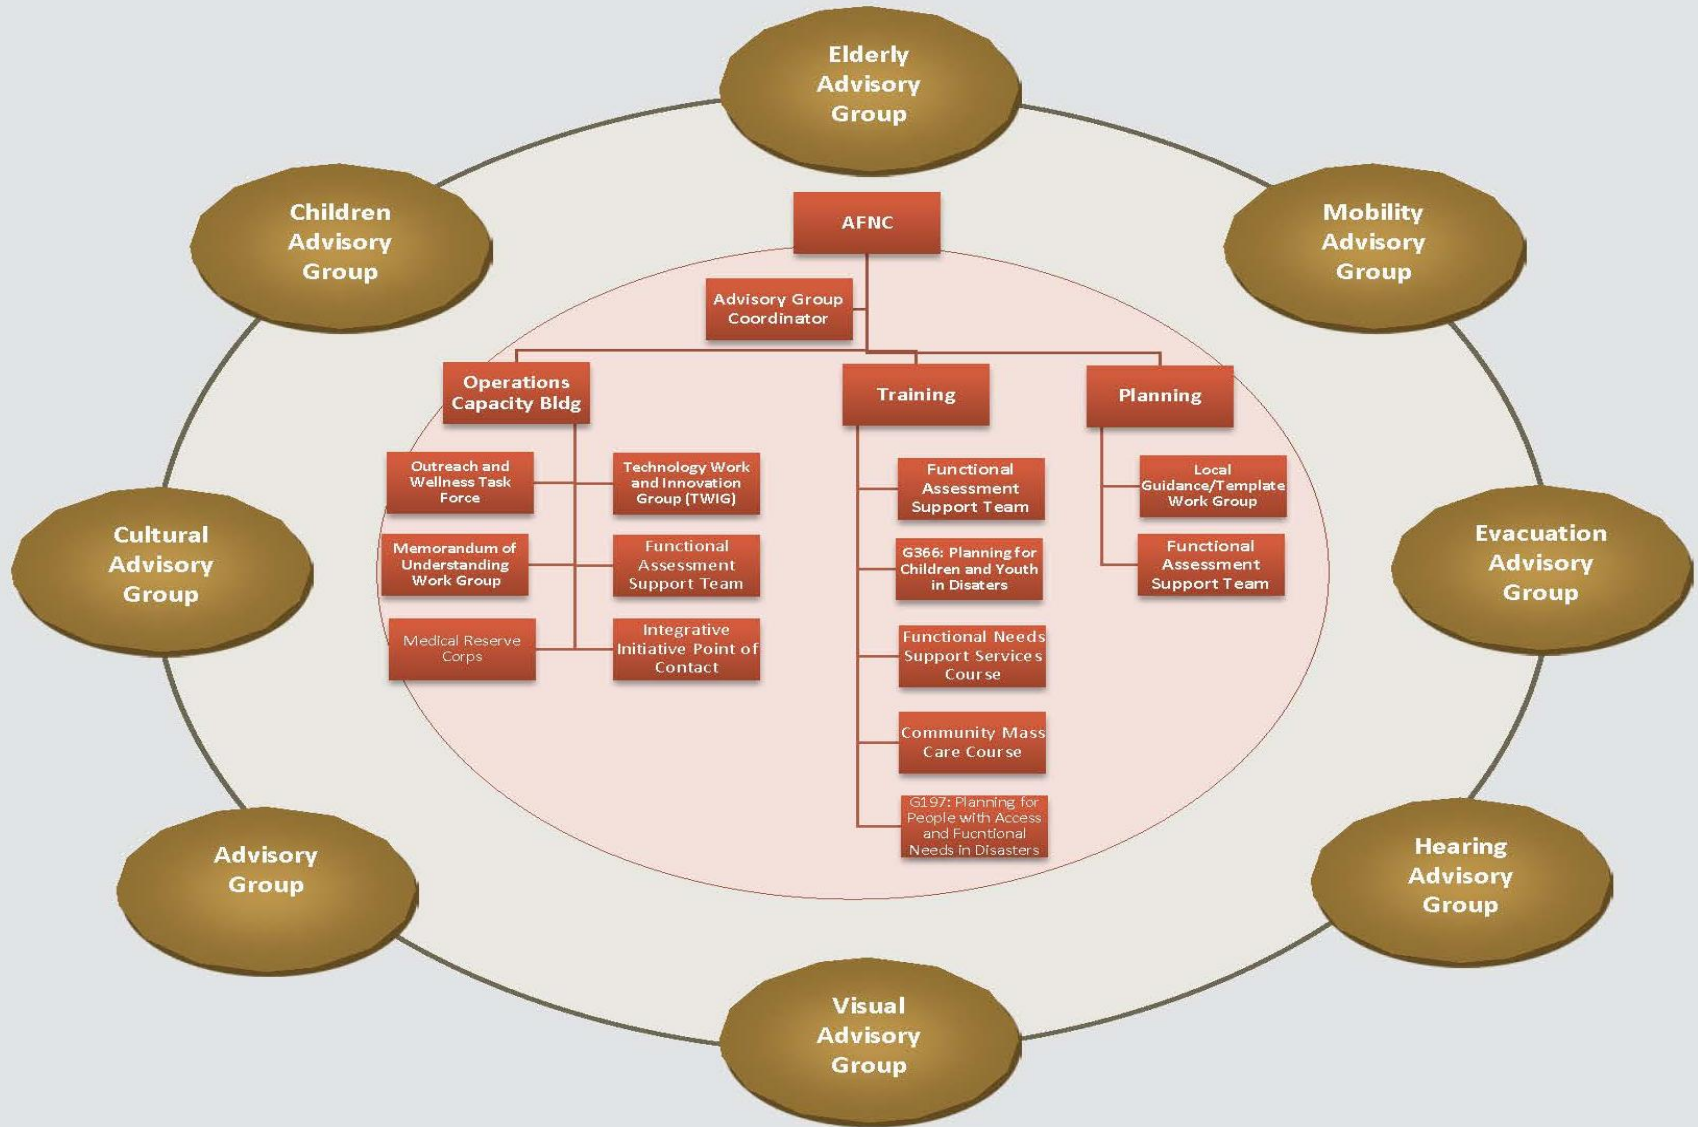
Elderly Advisory Group

Children Advisory Group

Mobility Advisory Group

AFNC

Advisory Group Coordinator

Operations Capacity Bldg

Training

Planning

Outreach and Wellness Task Force

Technology Work and Innovation Group (TWIG)

Memorandum of Understanding Work Group

Functional Assessment Support Team

Medical Reserve Corps

Integrative Initiative Point of Contact

Functional Assessment Support Team

G366: Planning for Children and Youth in Disaters

Functional Needs Support Services Course

Community Mass Care Course

G197: Planning for People with Access and Fucntional Needs in Disasters

Local Guidance/Template Work Group

Functional Assessment Support Team

Cultural Advisory Group

Evacuation Advisory Group

Advisory Group

Hearing Advisory Group

Visual Advisory Group